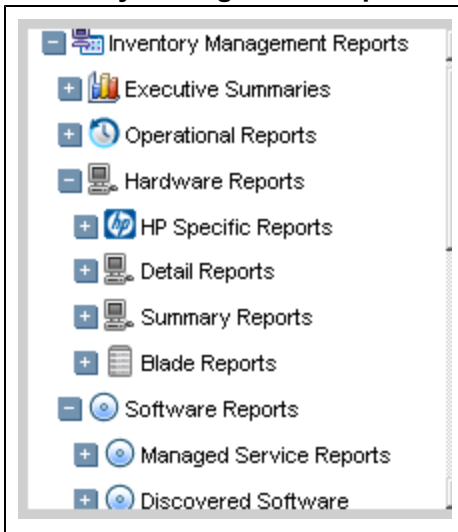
Inventory Management Reports
Executive Summaries
Operational Reports
Hardware Reports
HP Specific Reports
Detail Reports
Summary Reports
Blade Reports
Software Reports
Managed Service Reports
Discovered Software